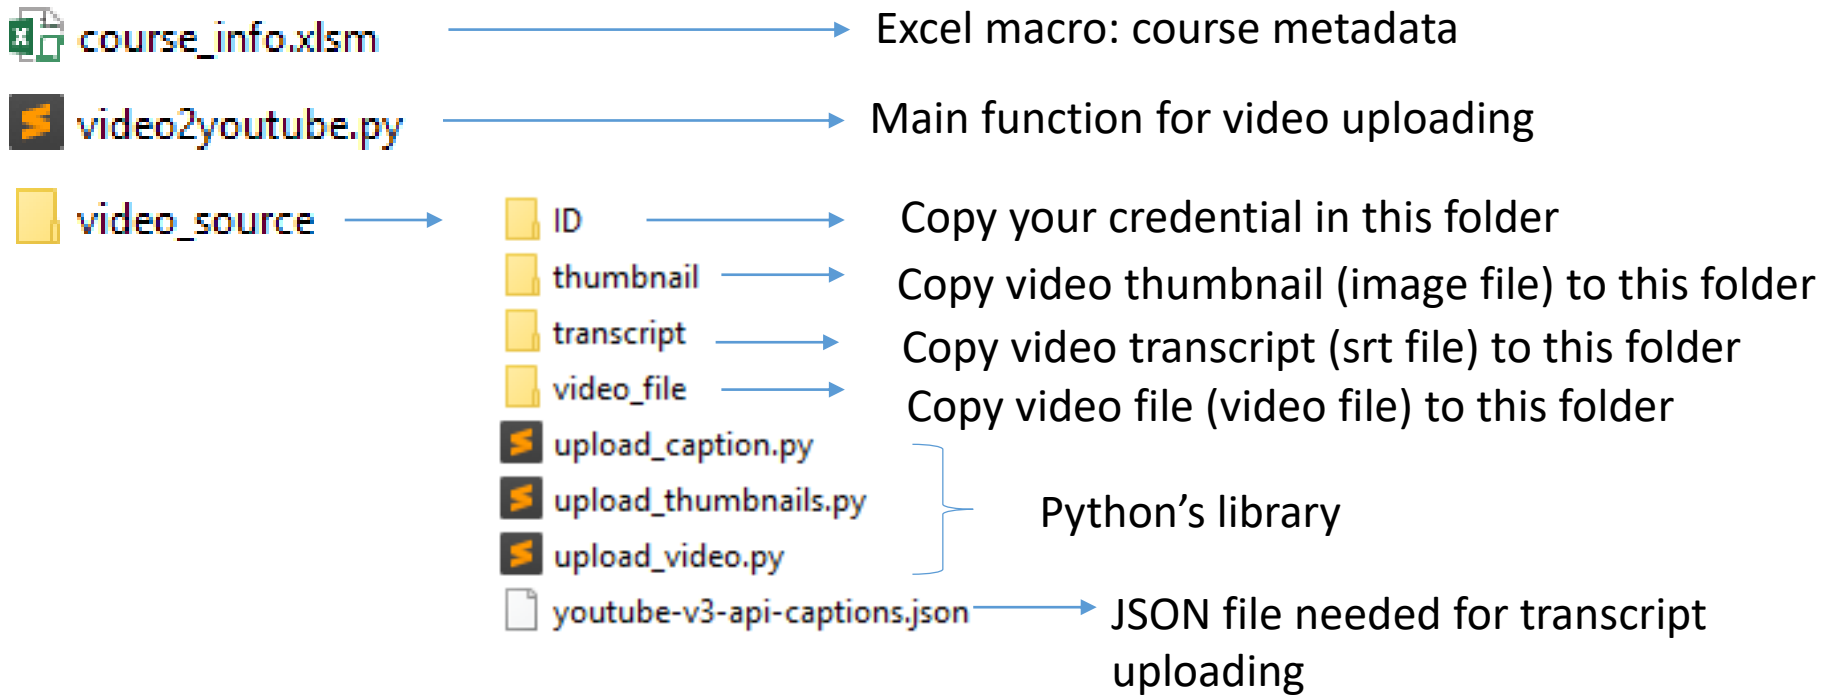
course_info.xlsm
Excel macro: course metadata

video2youtube.py
Main function for video uploading

video_source

ID
Copy your credential in this folder

thumbnail
Copy video thumbnail (image file) to this folder

transcript
Copy video transcript (srt file) to this folder

video_file
Copy video file (video file) to this folder

upload_caption.py
upload_thumbnails.py
upload_video.py
Python’s library

youtube-v3-api-captions.json
JSON file needed for transcript uploading